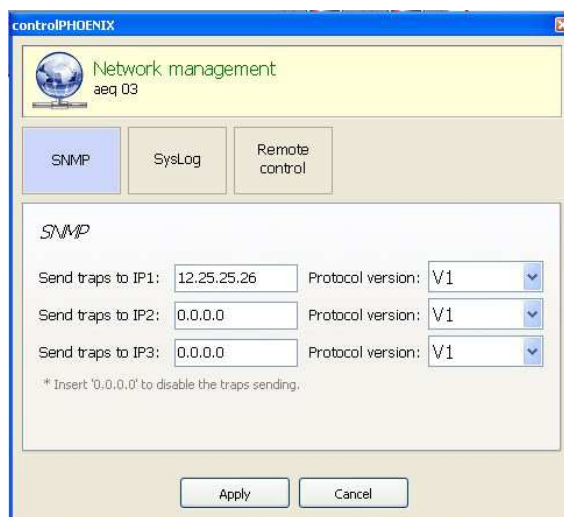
controlPHOENIX

Network management
aeq 03

SNMP

SysLog

Remote control

SNMP

Send traps to IP1: 12.25.25.26 Protocol version: V1

Send traps to IP2: 0.0.0.0 Protocol version: V1

Send traps to IP3: 0.0.0.0 Protocol version: V1

* Insert '0.0.0.0' to disable the traps sending.

Apply

Cancel